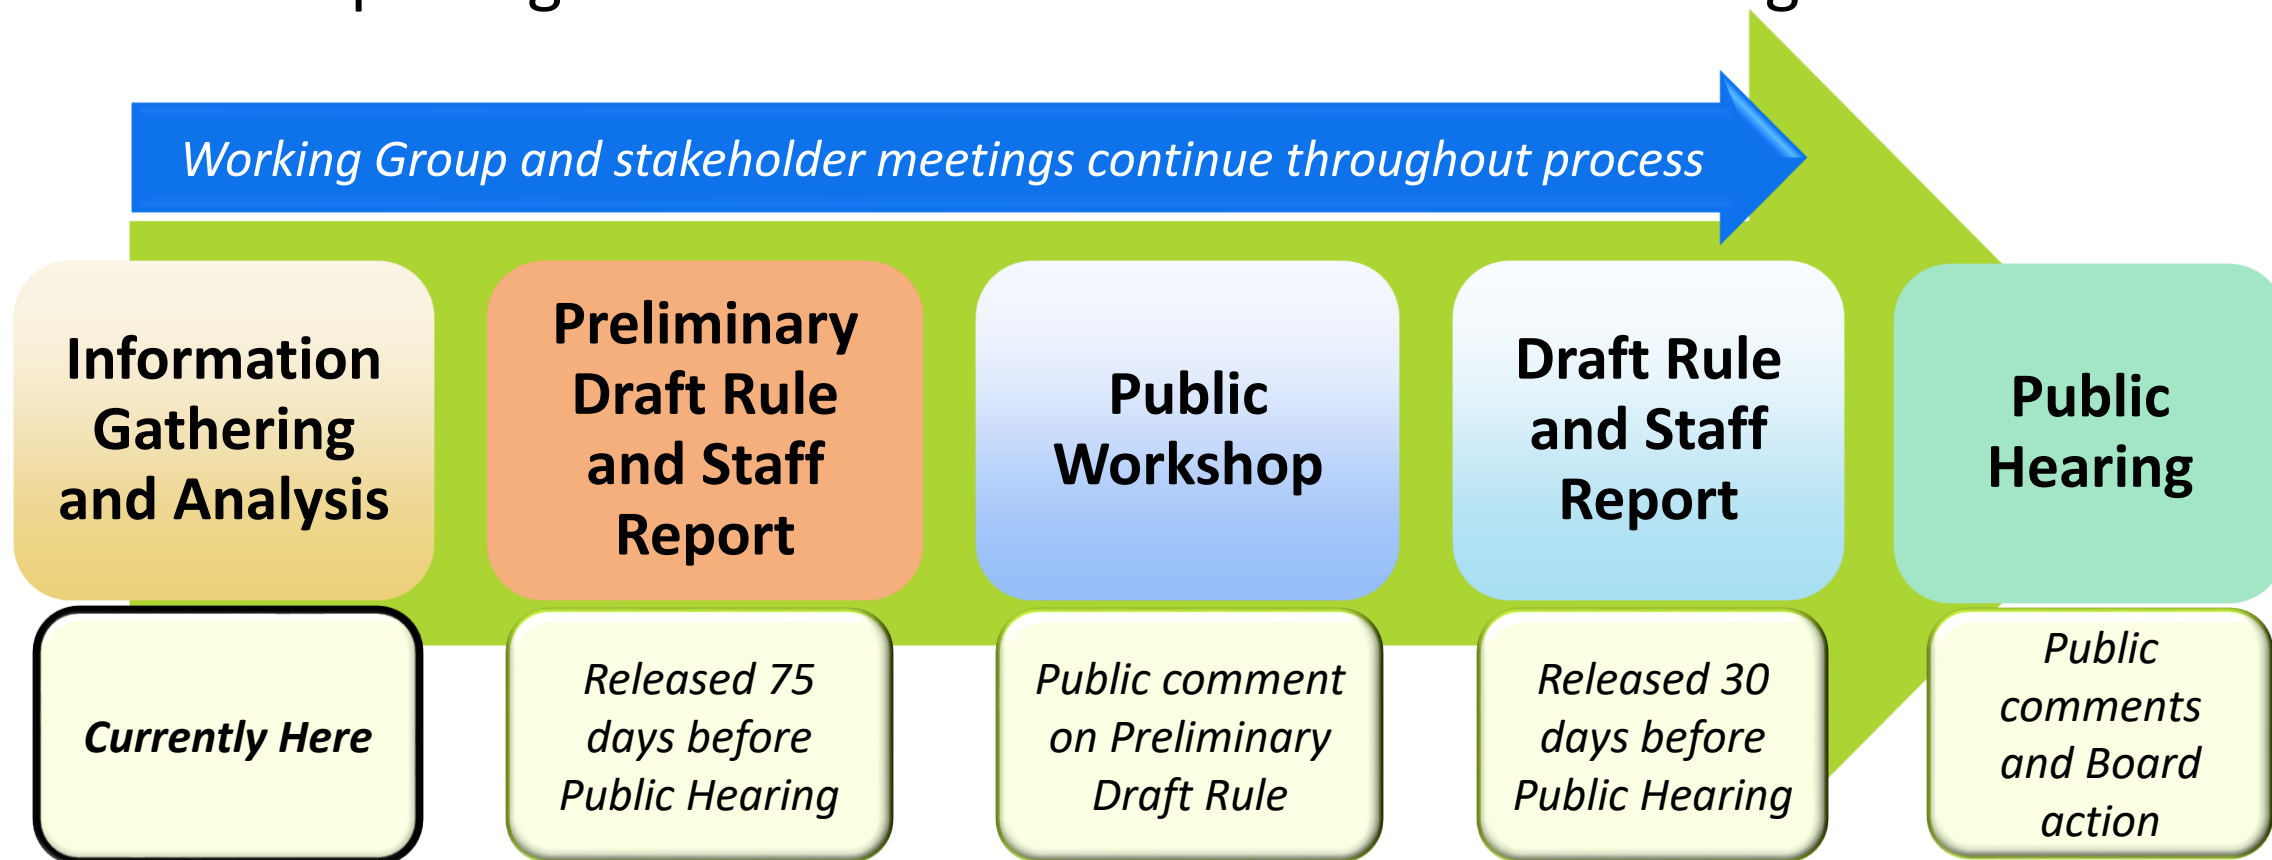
Working Group and stakeholder meetings continue throughout process

Information Gathering and Analysis

Preliminary Draft Rule and Staff Report

Public Workshop

Draft Rule and Staff Report

Public Hearing

Currently Here

Released 75 days before Public Hearing

Public comment on Preliminary Draft Rule

Released 30 days before Public Hearing

Public comments and Board action